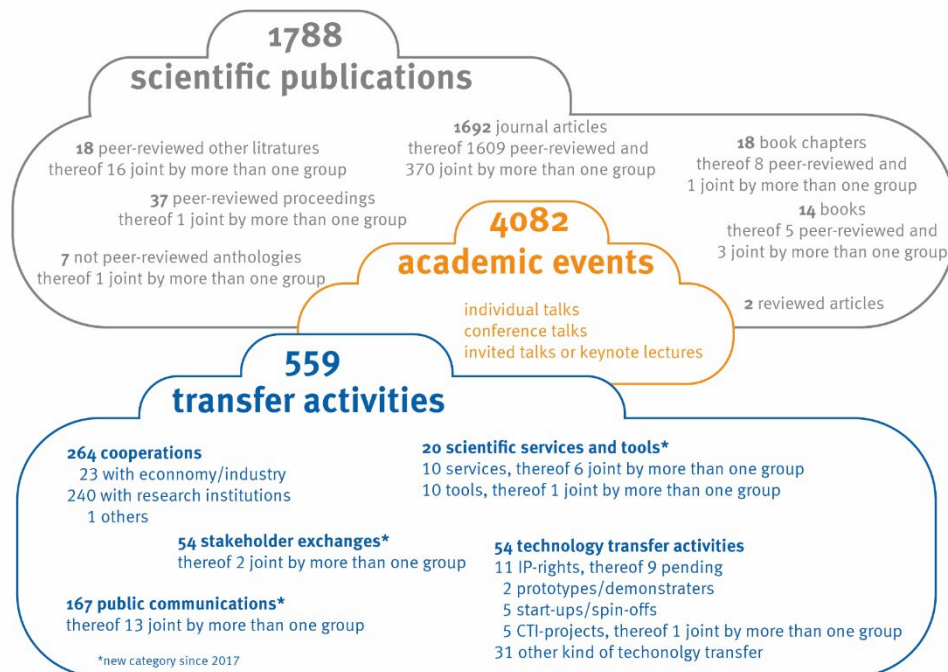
1788
scientific publications

18 peer-reviewed other litratures
thereof 16 joint by more than one group

37 peer-reviewed proceedings
thereof 1 joint by more than one group

7 not peer-reviewed anthologies
thereof 1 joint by more than one group

1692 journal articles
thereof 1609 peer-reviewed and
370 joint by more than one group

18 book chapters
thereof 8 peer-reviewed and
1 joint by more than one group

14 books
thereof 5 peer-reviewed and
3 joint by more than one group

2 reviewed articles

4082
academic events

individual talks
conference talks
invited talks or keynote lectures

559
transfer activities

264 cooperations
23 with economy/industry
240 with research institutions
1 others

54 stakeholder exchanges*
thereof 2 joint by more than one group

167 public communications*
thereof 13 joint by more than one group

*new category since 2017

20 scientific services and tools*
10 services, thereof 6 joint by more than one group
10 tools, thereof 1 joint by more than one group

54 technology transfer activities
11 IP-rights, thereof 9 pending
2 prototypes/demonstraters
5 start-ups/spin-offs
5 CTI-projects, thereof 1 joint by more than one group
31 other kind of techonolgy transfer